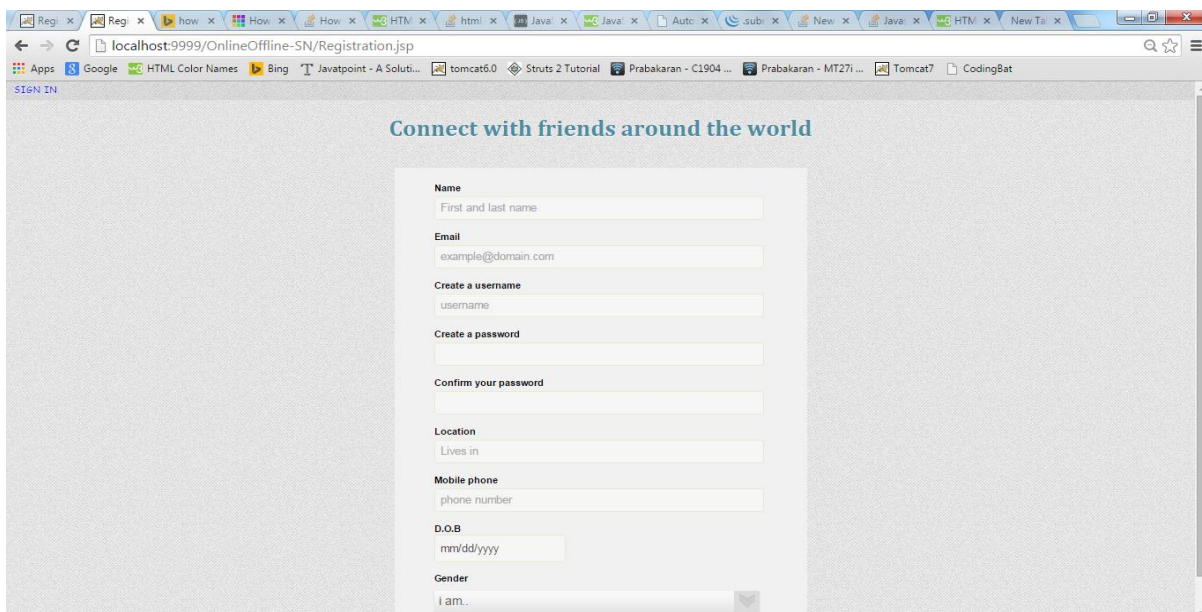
Regi × Regi × how × How × How × HTM × html × Java × Java × Auto × subl × New × Java × HTM × New Tab ×

localhost:9999/OnlineOffline-SN/Registration.jsp

Apps Google HTML Color Names Bing Javatpoint - A Soluti... tomcat6.0 Struts 2 Tutorial Prabakaran - C1904 ... Prabakaran - MT27i ... Tomcat7 CodingBat

SIGN IN

Connect with friends around the world

Name
First and last name

Email
example@domain.com

Create a username
username

Create a password

Confirm your password

Location
Lives in

Mobile phone
phone number

D.O.B
mm/dd/yyyy

Gender
i am..